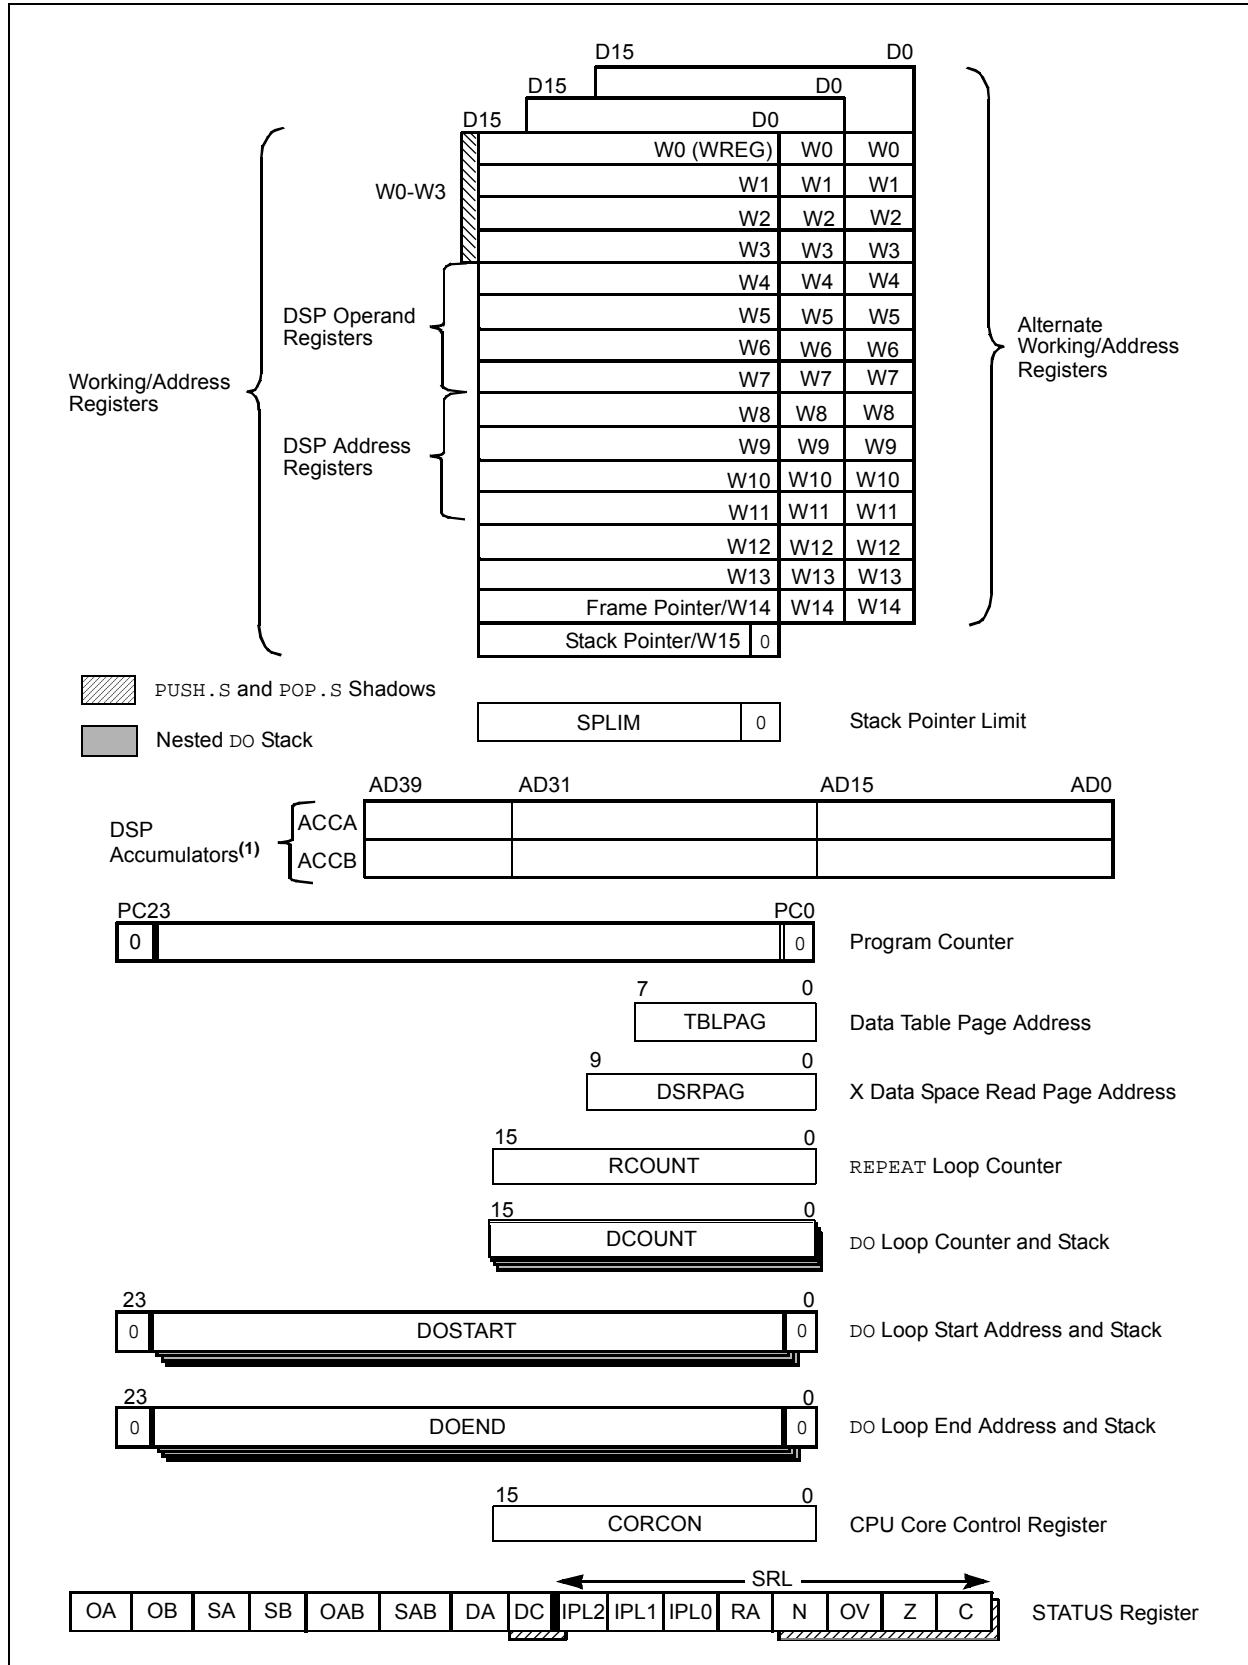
D15 D0
D15 D0
D15 D0

W0-W3

| W0 (WREG) | W0 | W0 |
|---|---|---|
| W1 | W1 | W1 |
| W2 | W2 | W2 |
| W3 | W3 | W3 |
| W4 | W4 | W4 |
| W5 | W5 | W5 |
| W6 | W6 | W6 |
| W7 | W7 | W7 |
| W8 | W8 | W8 |
| W9 | W9 | W9 |
| W10 | W10 | W10 |
| W11 | W11 | W11 |
| W12 | W12 | W12 |
| W13 | W13 | W13 |
| Frame Pointer/W14 | W14 | W14 |
| Stack Pointer/W15 0 | | |

DSP Operand Registers

DSP Address Registers

Working/Address Registers

Alternate Working/Address Registers

PUSH.S and POP.S Shadows

Nested DO Stack

SPLIM 0 Stack Pointer Limit

AD39 AD31 AD15 AD0

DSP Accumulators$^{(1)}$ ACCA ACCB

PC23 PC0
0 0 Program Counter

7 0
TBLPAG Data Table Page Address

9 0
DSRPAG X Data Space Read Page Address

15 0
RCOUNT REPEAT Loop Counter

15 0
DCOUNT DO Loop Counter and Stack

23 0
0 DOSTART 0 DO Loop Start Address and Stack

23 0
0 DOEND 0 DO Loop End Address and Stack

15 0
CORCON CPU Core Control Register

SRL

| OA | OB | SA | SB | OAB | SAB | DA | DC | IPL2 | IPL1 | IPL0 | RA | N | OV | Z | C |
|---|---|---|---|---|---|---|---|---|---|---|---|---|---|---|---|

STATUS Register